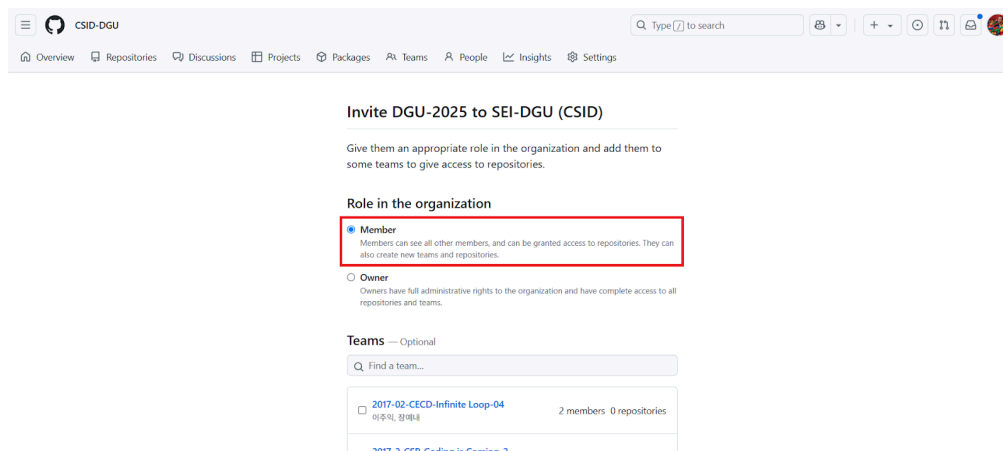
CSID-DGU

Type / to search

Overview Repositories Discussions Projects Packages Teams People Insights Settings

Invite DGU-2025 to SEI-DGU (CSID)

Give them an appropriate role in the organization and add them to some teams to give access to repositories.

Role in the organization

Member
Members can see all other members, and can be granted access to repositories. They can also create new teams and repositories.

Owner
Owners have full administrative rights to the organization and have complete access to all repositories and teams.

Teams — Optional

Find a team...

2017-02-CECD-Infinite Loop-04
이주익, 장예내
2 members 0 repositories

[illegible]